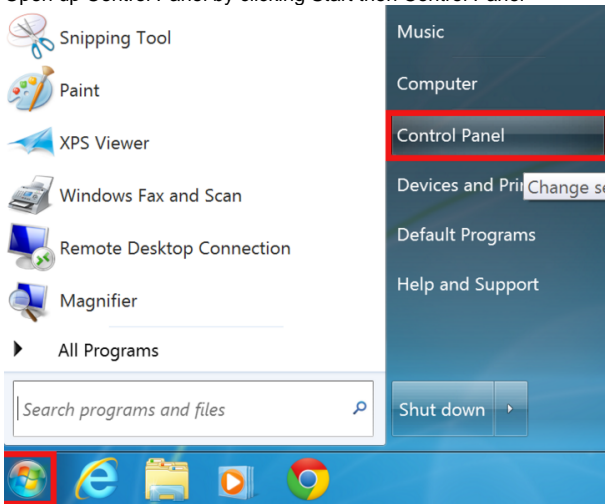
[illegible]

Snipping Tool

Paint

XPS Viewer

Windows Fax and Scan

Remote Desktop Connection

Magnifier

All Programs

Search programs and files

Music

Computer

Control Panel

Devices and Pri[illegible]

Change se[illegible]

Default Programs

Help and Support

Shut down